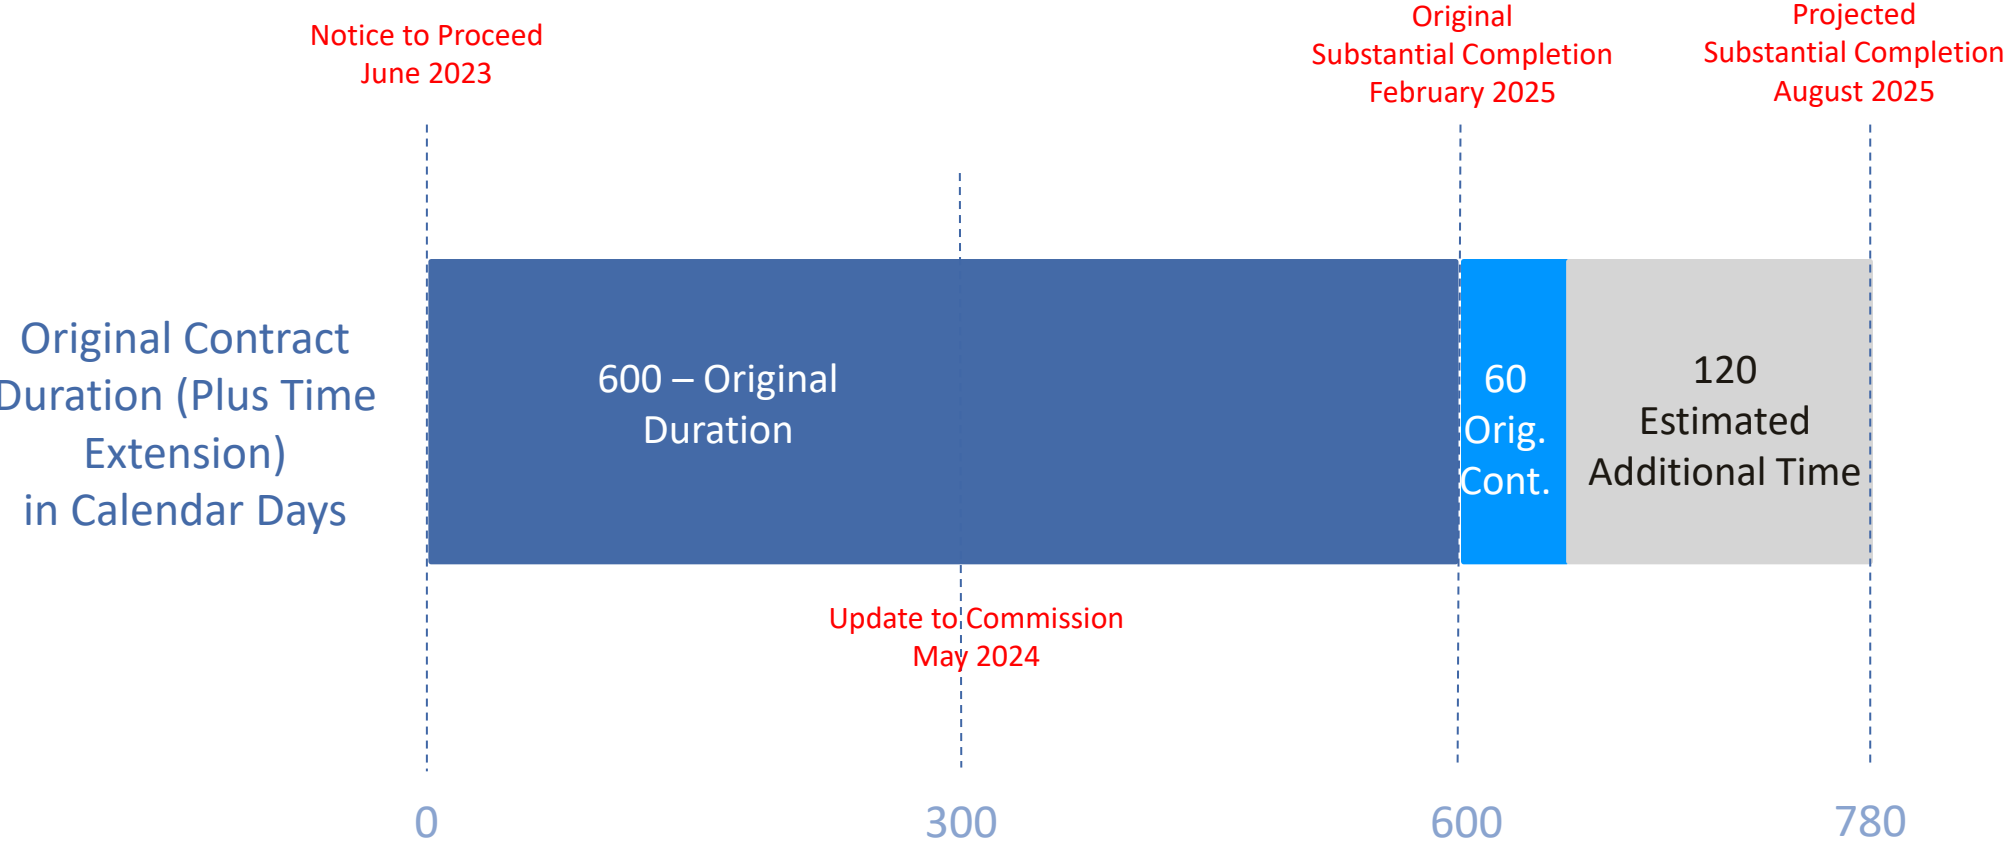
Notice to Proceed
June 2023

Original
Substantial Completion
February 2025

Projected
Substantial Completion
August 2025

Original Contract
Duration (Plus Time
Extension)
in Calendar Days

600 – Original
Duration

60
Orig.
Cont.

120
Estimated
Additional Time

Update to Commission
May 2024

0

300

600

780